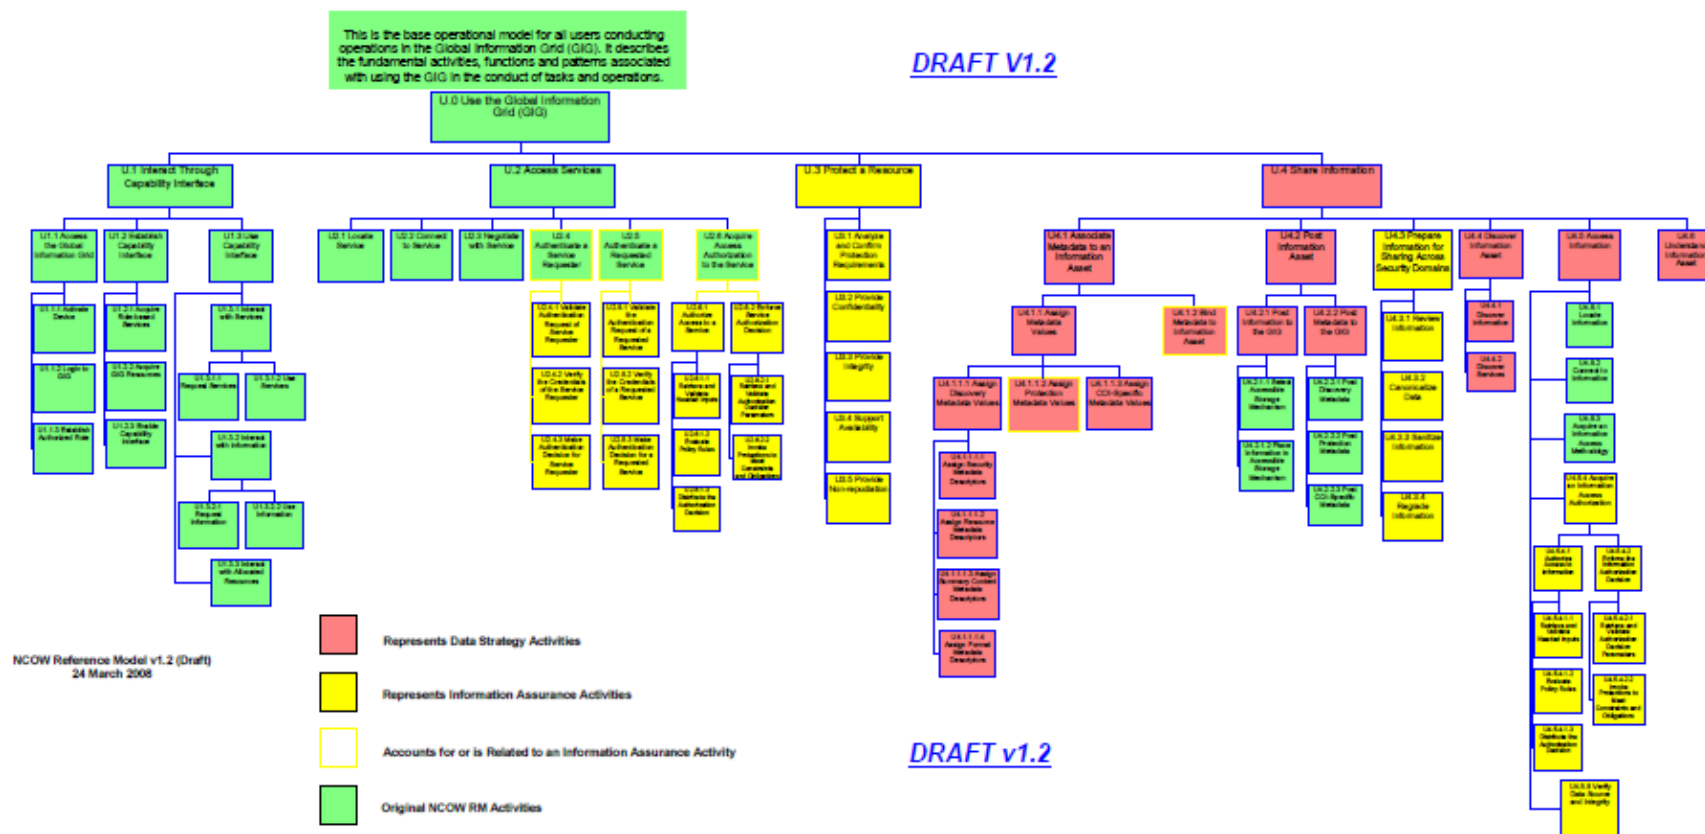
This is the base operational model for all users conducting operations in the Global Information Grid (GIG). It describes the fundamental activities, functions and patterns associated with using the GIG in the conduct of tasks and operations.

DRAFT V1.2

U.0 Use the Global Information Grid (GIG)

U.1 Interact Through Capability Interface

U.2 Access Services

U.3 Protect a Resource

U.4 Share Information

U1.1 Access the Global Information Grid

U1.2 Establish Capability Interface

U1.3 Use Capability Interface

U2.1 Locate Service

U2.2 Connect to Service

U2.3 Negotiate with Service

U2.4 Authenticate a Service Requester

U2.5 Authenticate a Requested Service

U2.6 Acquire Access Authorization to the Service

U3.1 Analyze and Confirm Protection Requirements

U4.1 Associate Metadata to an Information Asset

U4.2 Post Information Asset

U4.3 Prepare Information for Sharing Across Security Domains

U4.4 Discover Information Asset

U4.5 Access Information

U4.6 Understand Information Asset

U1.1.1 Activate Device

U1.2.1 Acquire Role based Services

U1.3.1 Interact with Services

U1.1.2 Login to GIG

U1.2.2 Acquire GIG Resources

U1.1.3 Establish Authorized Role

U1.2.3 Enable Capability Interface

U1.3.1.1 Request Services

U1.3.1.2 Use Services

U1.3.2 Interact with Information

U1.3.2.1 Request Information

U1.3.2.2 Use Information

U1.3.3 Interact with Allocated Resources

U2.4.1 Validate Authentication Request of Service Requester

U2.5.1 Validate the Authentication Request of a Requested Service

U2.6.1 Authorize Access to a Service

U2.6.2 Enforce Service Authorization Decision

U2.4.2 Verify the Credentials of the Service Requester

U2.5.2 Verify the Credentials of a Requested Service

U2.6.1.1 Retrieve and Validate Needed Inputs

U2.6.2.1 Retrieve and Validate Decision Parameters

U2.4.3 Make Authentication Decision for Service Requester

U2.5.3 Make Authentication Decision for a Requested Service

U2.6.1.2 Evaluate Policy Rules

U2.6.2.2 Invoke Prerequisites to Meet Constraints and Obligations

U2.6.1.3 Distribute the Authorization Decision

U3.2 Provide Confidentiality

U3.3 Provide Integrity

U3.4 Support Availability

U3.5 Provide Non-repudiation

U4.1.1 Assign Metadata Values

U4.1.2 Bind Metadata to Information Asset

U4.1.1.1 Assign Discovery Metadata Values

U4.1.1.2 Assign Protection Metadata Values

U4.1.1.3 Assign COI-Specific Metadata Values

U4.1.1.1.1 Assign Security Metadata Descriptors

U4.1.1.1.2 Assign Resource Metadata Descriptors

U4.1.1.1.3 Assign Summary Content Metadata Descriptors

U4.1.1.1.4 Assign Format Metadata Descriptors

U4.2.1 Post Information to the GIG

U4.2.2 Post Metadata to the GIG

U4.2.1.1 Select Accessible Storage Mechanism

U4.2.2.1 Post Discovery Metadata

U4.2.1.2 Place Information in Accessible Storage Mechanism

U4.2.2.2 Post Protection Metadata

U4.2.2.3 Post COI-Specific Metadata

U4.3.1 Review Information

U4.3.2 Canonicalize Data

U4.3.3 Sanitize Information

U4.3.4 Regrade Information

U4.4.1 Discover Information

U4.4.2 Discover Services

U4.5.1 Locate Information

U4.5.2 Connect to Information

U4.5.3 Acquire an Information Access Methodology

U4.5.4 Acquire an Information Access Authorization

U4.5.4.1 Authorize Access to Information

U4.5.4.2 Enforce the Information Authorization Decision

U4.5.4.1.1 Retrieve and Validate Needed Inputs

U4.5.4.2.1 Retrieve and Validate Authorization Decision Parameters

U4.5.4.1.2 Evaluate Policy Rules

U4.5.4.2.2 Invoke Prerequisites to Meet Constraints and Obligations

U4.5.4.1.3 Distribute the Authorization Decision

U4.5.5 Verify Data Source and Integrity

NCOW Reference Model v1.2 (Draft)
24 March 2008

Represents Data Strategy Activities

Represents Information Assurance Activities

Accounts for or is Related to an Information Assurance Activity

Original NCOW RM Activities

DRAFT v1.2